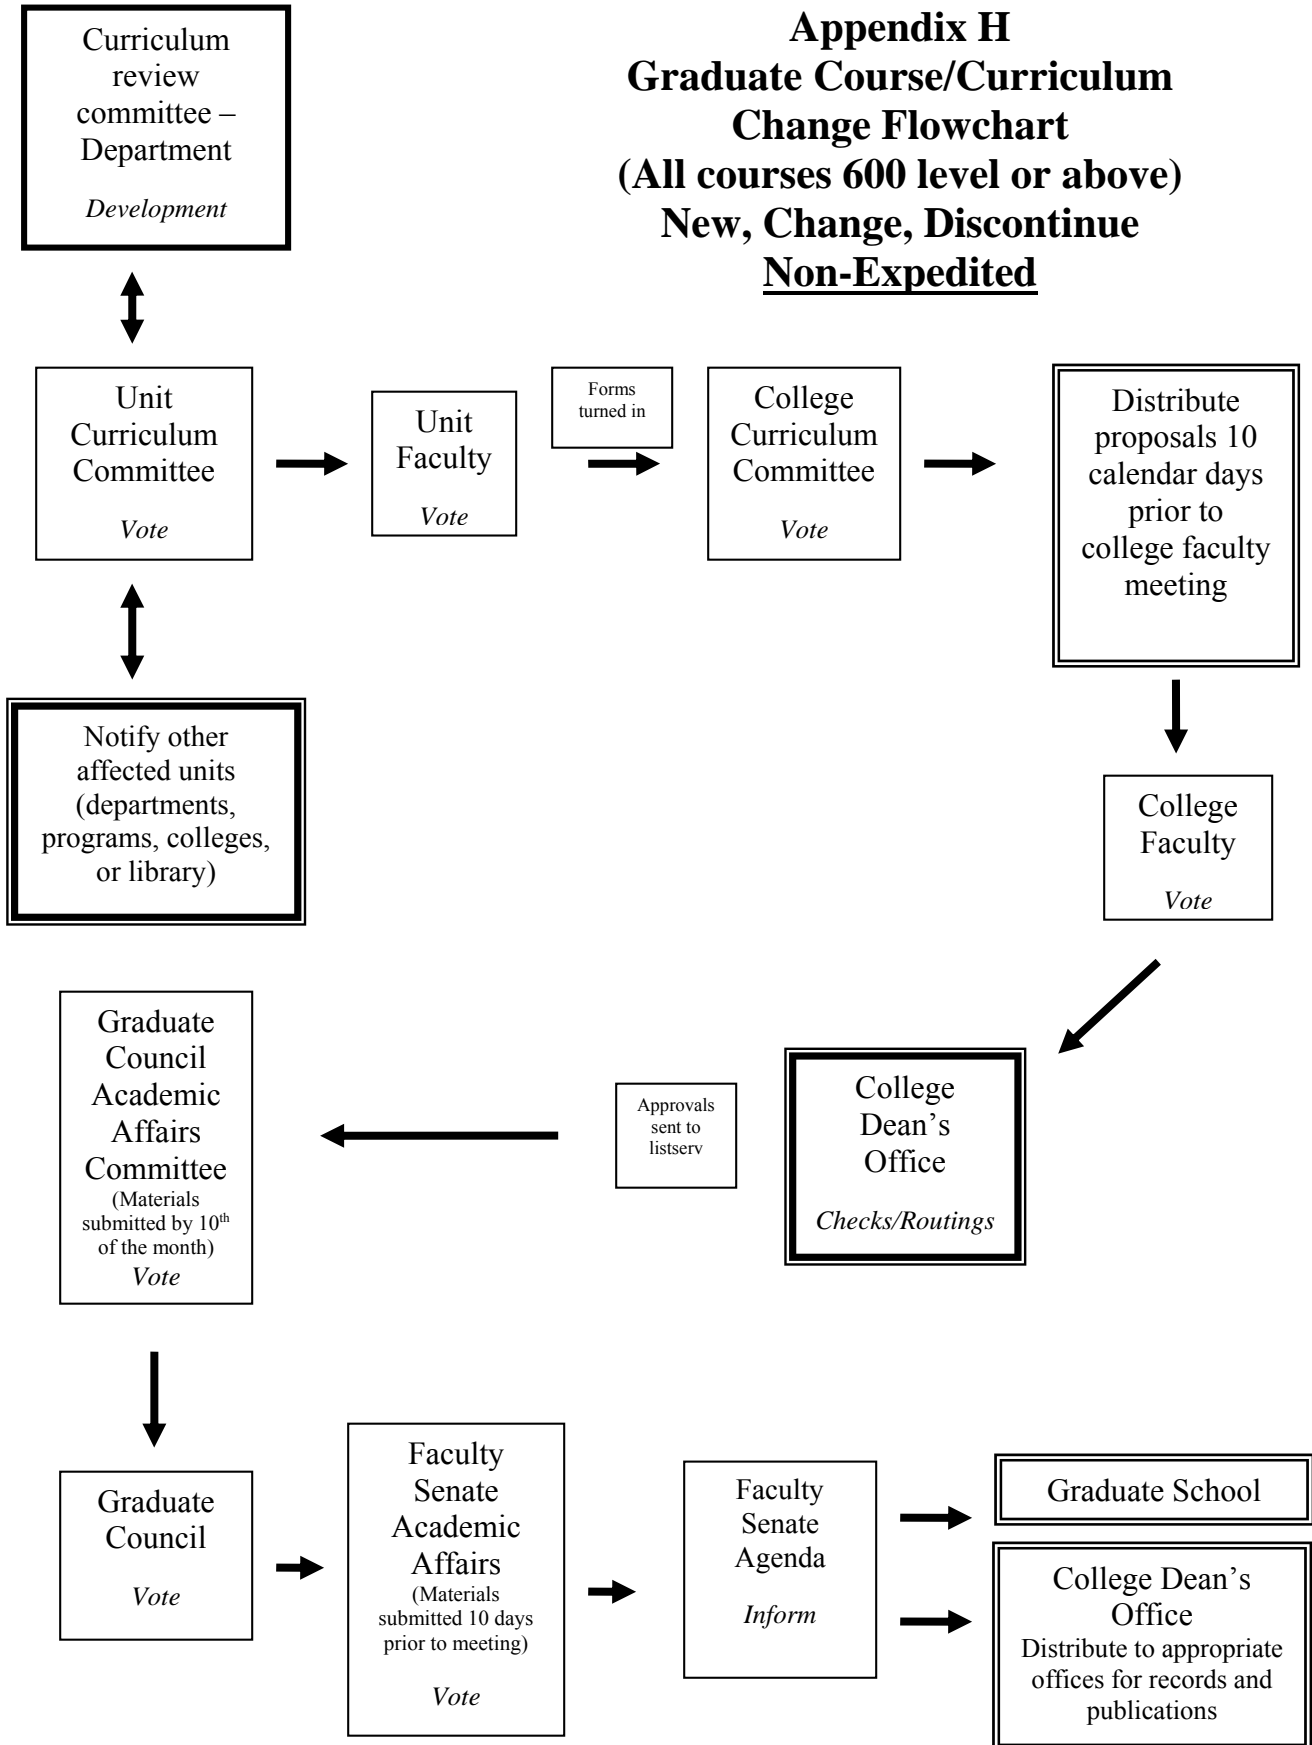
Curriculum review committee – Department

*Development*

**Appendix H**
**Graduate Course/Curriculum Change Flowchart**
**(All courses 600 level or above)**
**New, Change, Discontinue**
**Non-Expedited**

Unit Curriculum Committee

*Vote*

Unit Faculty

*Vote*

Forms turned in

College Curriculum Committee

*Vote*

Distribute proposals 10 calendar days prior to college faculty meeting

Notify other affected units (departments, programs, colleges, or library)

College Faculty

*Vote*

Graduate Council Academic Affairs Committee
(Materials submitted by 10$^{th}$ of the month)
*Vote*

Approvals sent to listserv

College Dean's Office

*Checks/Routings*

Graduate Council

*Vote*

Faculty Senate Academic Affairs
(Materials submitted 10 days prior to meeting)

*Vote*

Faculty Senate Agenda

*Inform*

Graduate School

College Dean's Office
Distribute to appropriate offices for records and publications